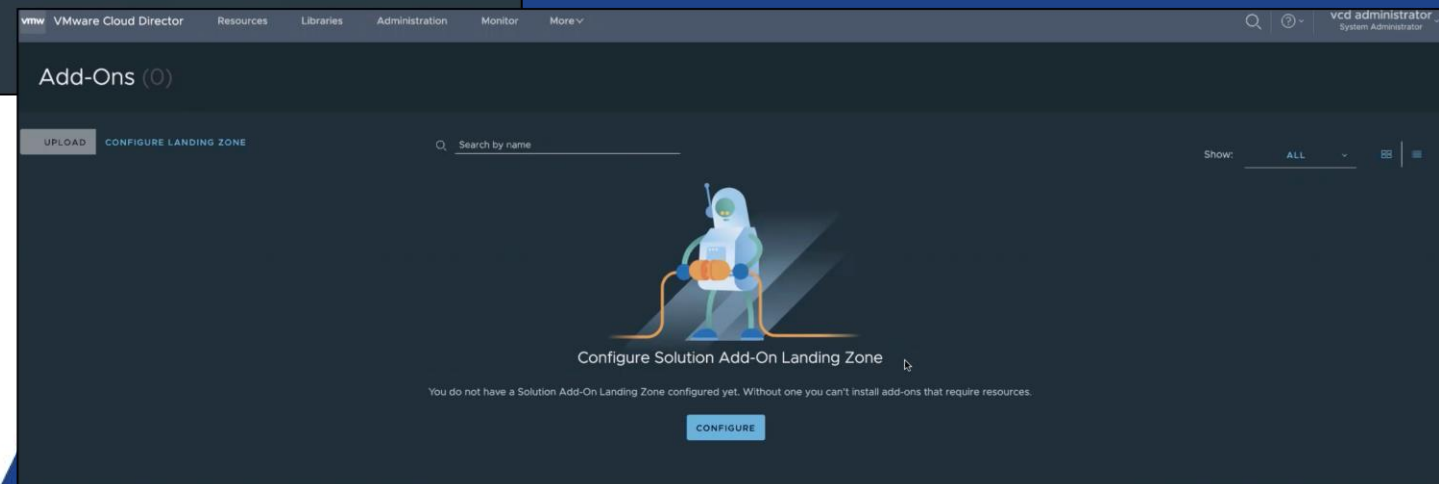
vmw VMware Cloud Director Resources Libraries Administration Monitor More

vcd administrator
System Administrator

Add-Ons (0)

UPLOAD CONFIGURE LANDING ZONE

Search by name

Show: ALL

Configure Solution Add-On Landing Zone

You do not have a Solution Add-On Landing Zone configured yet. Without one you can't install add-ons that require resources.

CONFIGURE